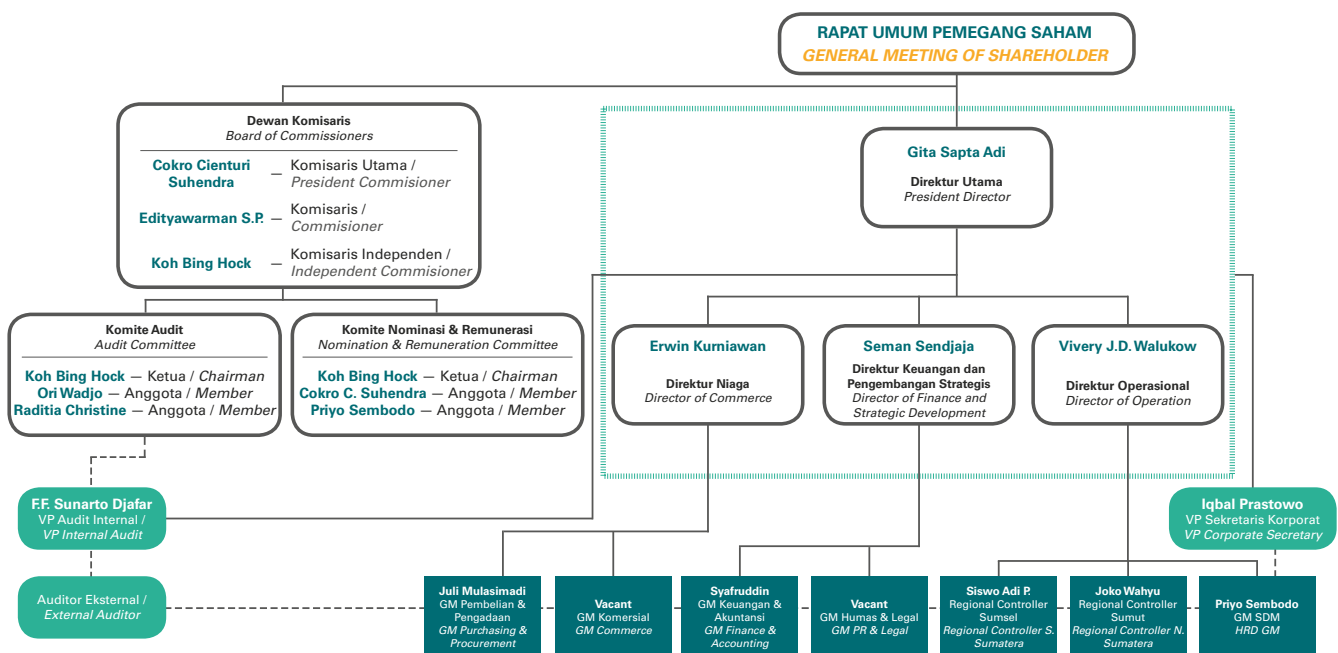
RAPAT UMUM PEMEGANG SAHAM
GENERAL MEETING OF SHAREHOLDER

Dewan Komisaris
Board of Commissioners

Cokro Cienturi Suhendra — Komisaris Utama / President Commisioner
Edityawarman S.P. — Komisaris / Commisioner
Koh Bing Hock — Komisaris Independen / Independent Commisioner

Komite Audit
Audit Committee
Koh Bing Hock — Ketua / Chairman
Ori Wadjo — Anggota / Member
Raditia Christine — Anggota / Member

Komite Nominasi & Remunerasi
Nomination & Remuneration Committee
Koh Bing Hock — Ketua / Chairman
Cokro C. Suhendra — Anggota / Member
Priyo Sembodo — Anggota / Member

Gita Sapta Adi
Direktur Utama
President Director

Erwin Kurniawan
Direktur Niaga
Director of Commerce

Seman Sendjaja
Direktur Keuangan dan Pengembangan Strategis
Director of Finance and Strategic Development

Vivery J.D. Walukow
Direktur Operasional
Director of Operation

F.F. Sunarto Djafar
VP Audit Internal /
VP Internal Audit

Iqbal Prastowo
VP Sekretaris Korporat
VP Corporate Secretary

Auditor Eksternal /
External Auditor

Juli Mulasimadi
GM Pembelian & Pengadaan
GM Purchasing & Procurement

Vacant
GM Komersial
GM Commerce

Syafruddin
GM Keuangan & Akuntansi
GM Finance & Accounting

Vacant
GM Humas & Legal
GM PR & Legal

Siswo Adi P.
Regional Controller Sumsel
Regional Controller S. Sumatera

Joko Wahyu
Regional Controller Sumut
Regional Controller N. Sumatera

Priyo Sembodo
GM SDM
HRD GM